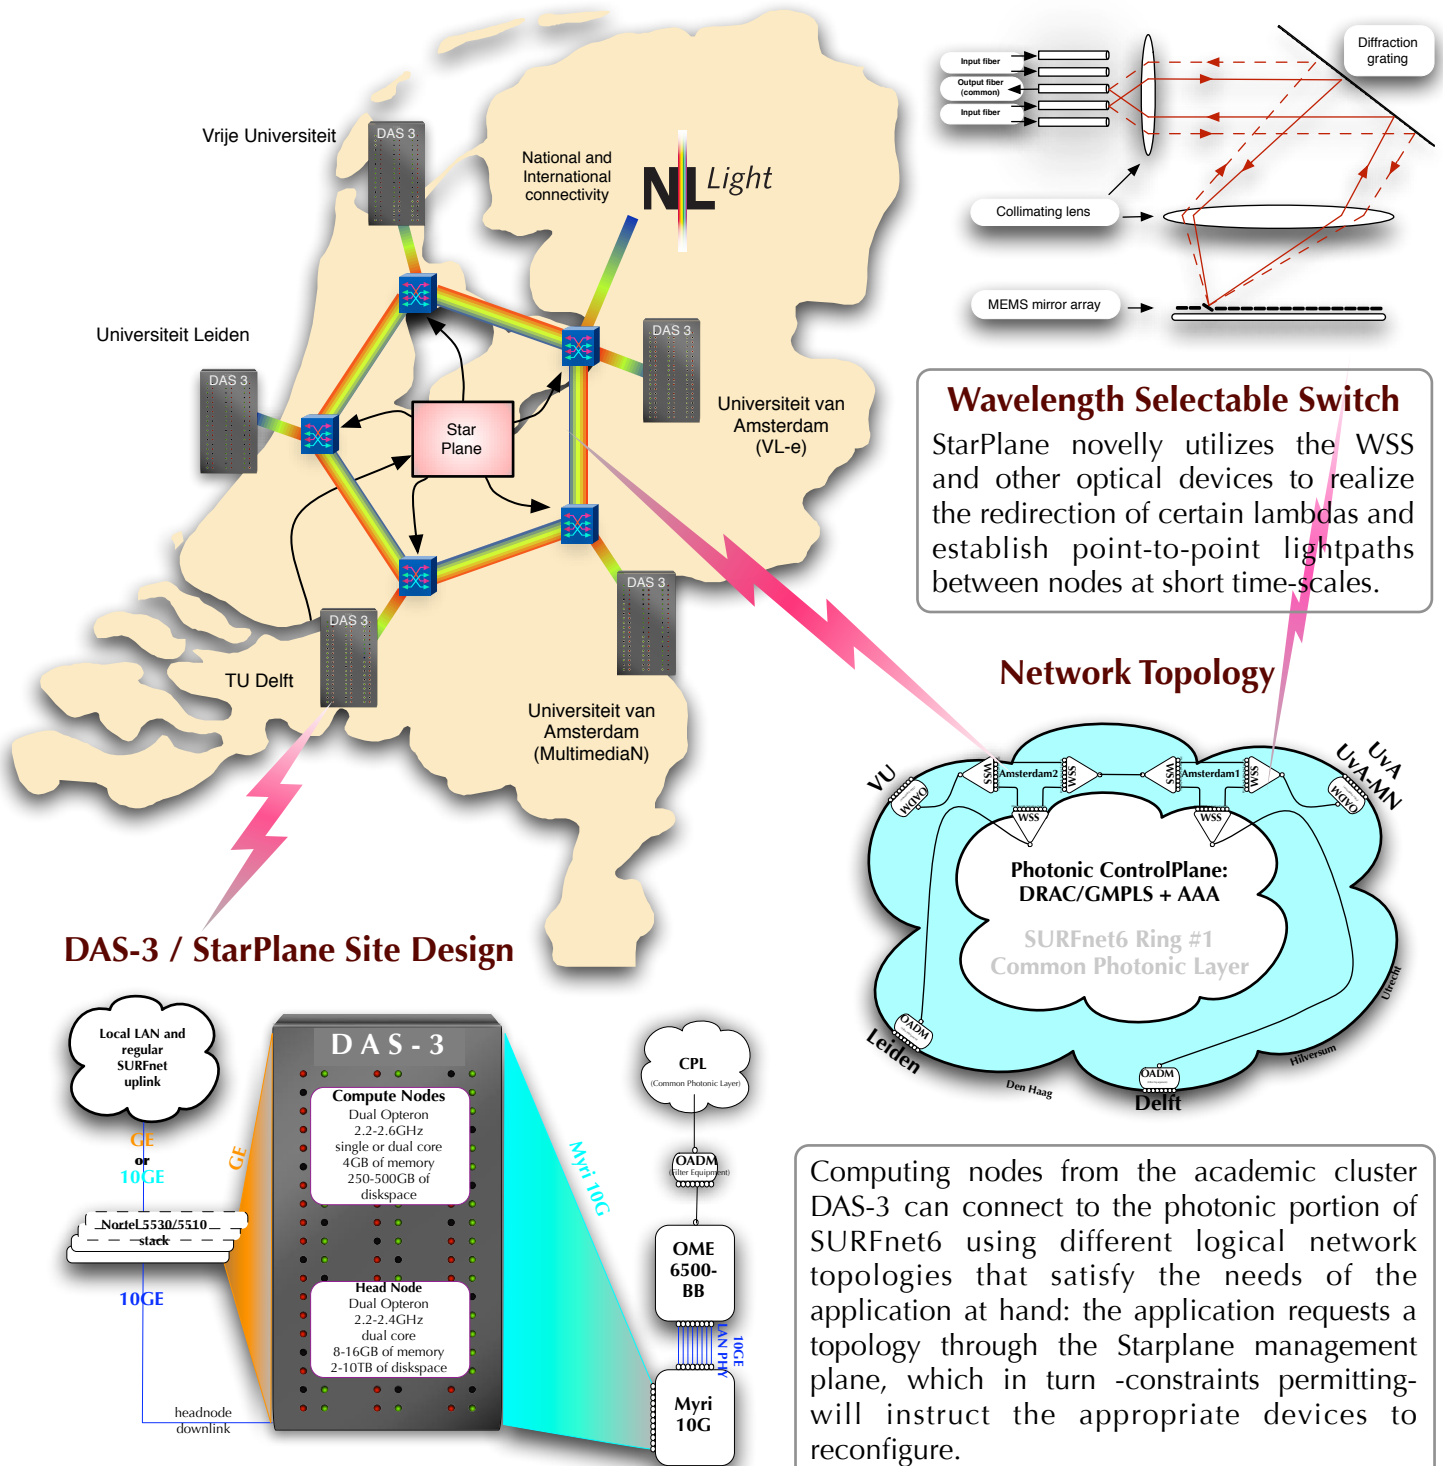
Vrije Universiteit

DAS 3

National and International connectivity

NL Light

Universiteit Leiden

DAS 3

DAS 3

Star Plane

Universiteit van Amsterdam (VL-e)

DAS 3

DAS 3

TU Delft

Universiteit van Amsterdam (MultimediaN)

Input fiber

Output fiber (common)

Input fiber

Diffraction grating

Collimating lens

MEMS mirror array

Wavelength Selectable Switch

StarPlane novelly utilizes the WSS and other optical devices to realize the redirection of certain lambdas and establish point-to-point lightpaths between nodes at short time-scales.

Network Topology

VU

OADM

WSS

Amsterdam2

WSS

WSS

WSS

Amsterdam1

WSS

WSS

UvA

UvA-MN

OADM

Photonic ControlPlane: DRAC/GMPLS + AAA

SURFnet6 Ring #1
Common Photonic Layer

OADM

Leiden

Den Haag

OADM

Delft

Hilversum

Utrecht

DAS-3 / StarPlane Site Design

Local LAN and regular SURFnet uplink

GE
or
10GE

GE

Nortel 5530/5510 stack

10GE

headnode downlink

DAS-3

Compute Nodes
Dual Opteron
2.2-2.6GHz
single or dual core
4GB of memory
250-500GB of diskspace

Head Node
Dual Opteron
2.2-2.4GHz
dual core
8-16GB of memory
2-10TB of diskspace

Myri 10G

CPL
(Common Photonic Layer)

OADM
(Filter Equipment)

OME 6500-BB

LAN PHY

10GE

Myri 10G

Computing nodes from the academic cluster DAS-3 can connect to the photonic portion of SURFnet6 using different logical network topologies that satisfy the needs of the application at hand: the application requests a topology through the Starplane management plane, which in turn -constraints permitting-will instruct the appropriate devices to reconfigure.